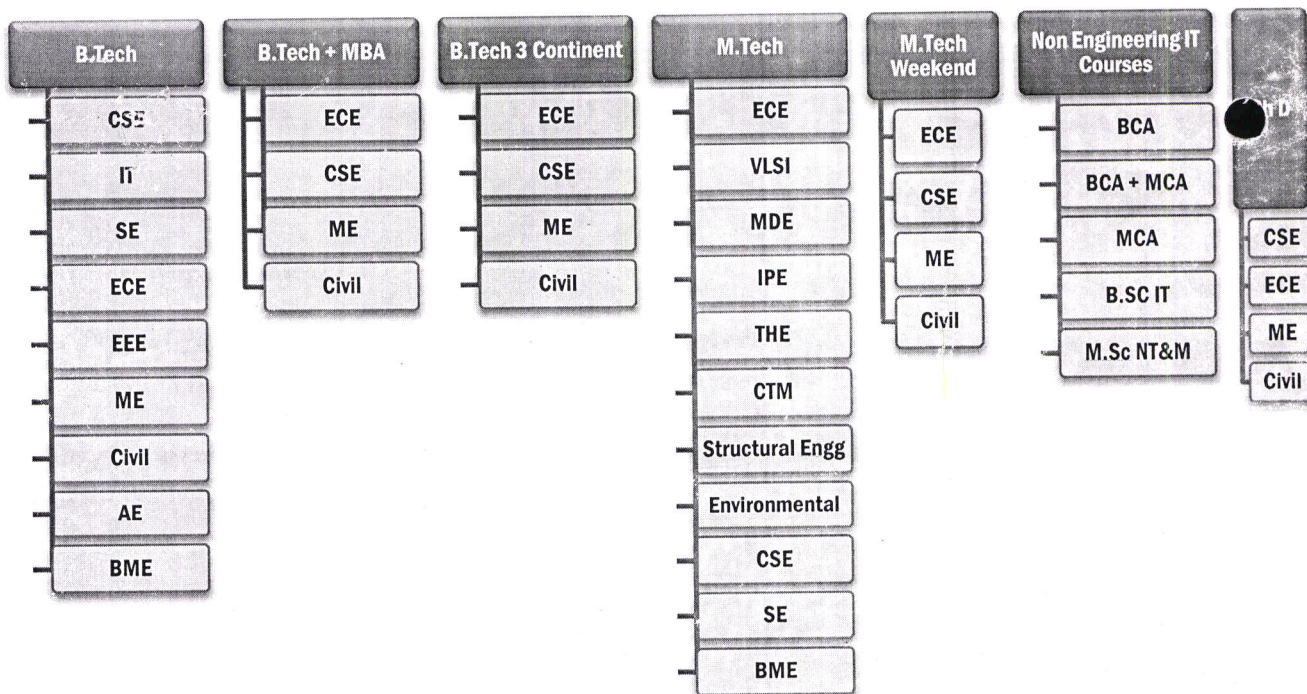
B.Tech

CSE

IT

SE

ECE

EEE

ME

Civil

AE

BME

B.Tech + MBA

ECE

CSE

ME

Civil

B.Tech 3 Continent

ECE

CSE

ME

Civil

M.Tech

ECE

VLSI

MDE

IPE

THE

CTM

Structural Engg

Environmental

CSE

SE

BME

M.Tech Weekend

ECE

CSE

ME

Civil

Non Engineering IT Courses

BCA

BCA + MCA

MCA

B.SC IT

M.Sc NT&M

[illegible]h D

CSE

ECE

ME

Civil